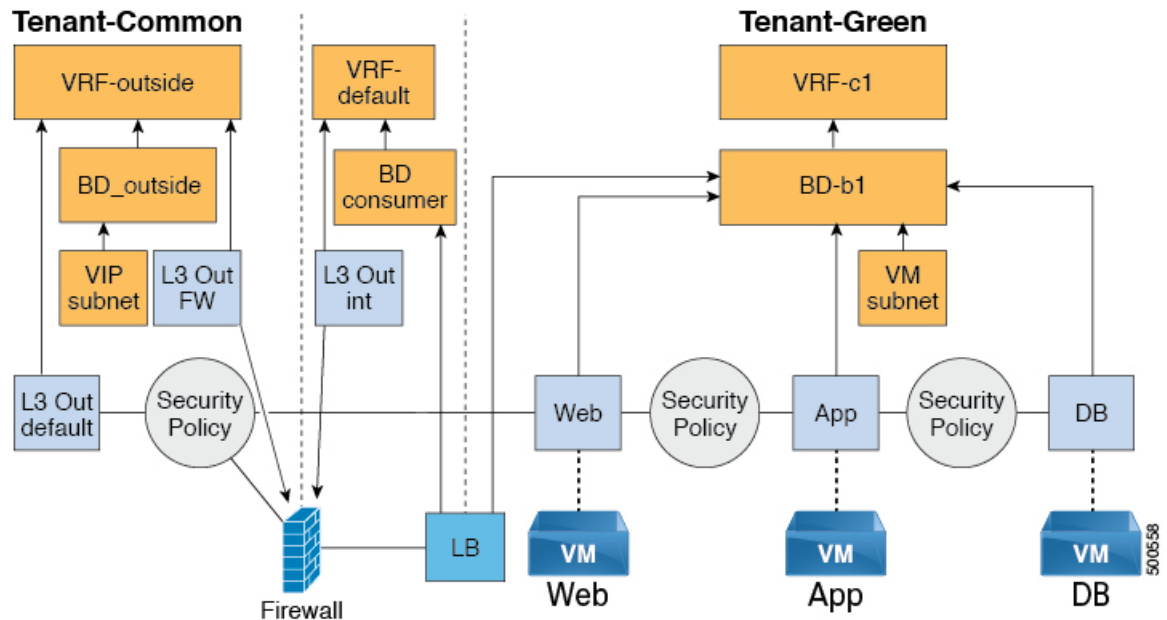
Tenant-Common

Tenant-Green

VRF-outside

VRF-default

VRF-c1

BD_outside

BD consumer

BD-b1

VIP subnet

L3 Out FW

L3 Out int

VM subnet

L3 Out default

Security Policy

Web

Security Policy

App

Security Policy

DB

LB

VM

VM

VM

Firewall

Web

App

DB

500558